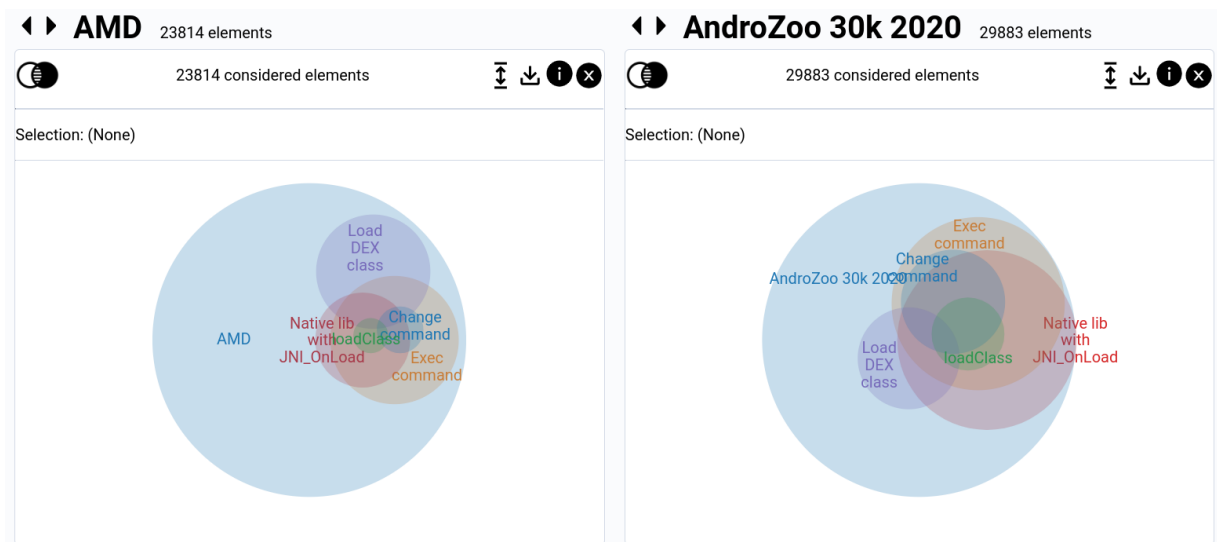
AMD 23814 elements

23814 considered elements

Selection: (None)

Load DEX class

AMD

Native lib with JNI_OnLoad

loadClass

Change command

Exec command

AndroZoo 30k 2020 29883 elements

29883 considered elements

Selection: (None)

Exec command

Change command

AndroZoo 30k 2020

Native lib with JNI_OnLoad

Load DEX class

loadClass